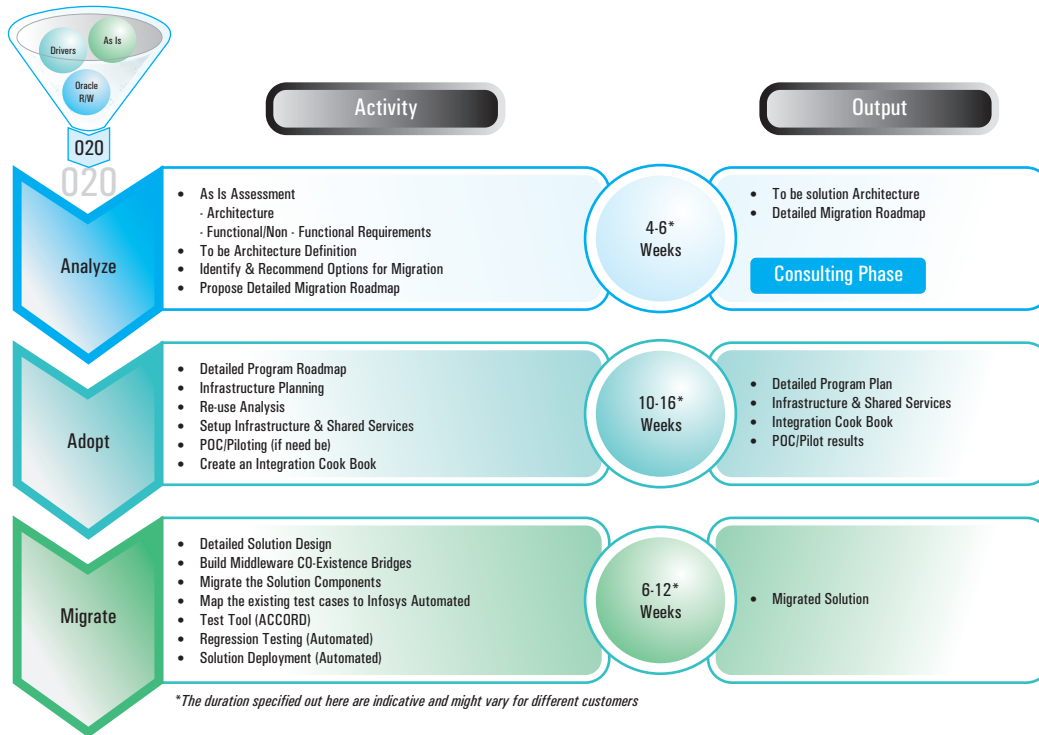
Drivers

As Is

Oracle R/W

020

020

Activity

Output

Analyze

- As Is Assessment
 - Architecture
 - Functional/Non - Functional Requirements
- To be Architecture Definition
- Identify & Recommend Options for Migration
- Propose Detailed Migration Roadmap

4-6* Weeks

- To be solution Architecture
- Detailed Migration Roadmap

Consulting Phase

Adopt

- Detailed Program Roadmap
- Infrastructure Planning
- Re-use Analysis
- Setup Infrastructure & Shared Services
- POC/Piloting (if need be)
- Create an Integration Cook Book

10-16* Weeks

- Detailed Program Plan
- Infrastructure & Shared Services
- Integration Cook Book
- POC/Pilot results

Migrate

- Detailed Solution Design
- Build Middleware CO-Existence Bridges
- Migrate the Solution Components
- Map the existing test cases to Infosys Automated
- Test Tool (ACCORD)
- Regression Testing (Automated)
- Solution Deployment (Automated)

6-12* Weeks

- Migrated Solution

*The duration specified out here are indicative and might vary for different customers